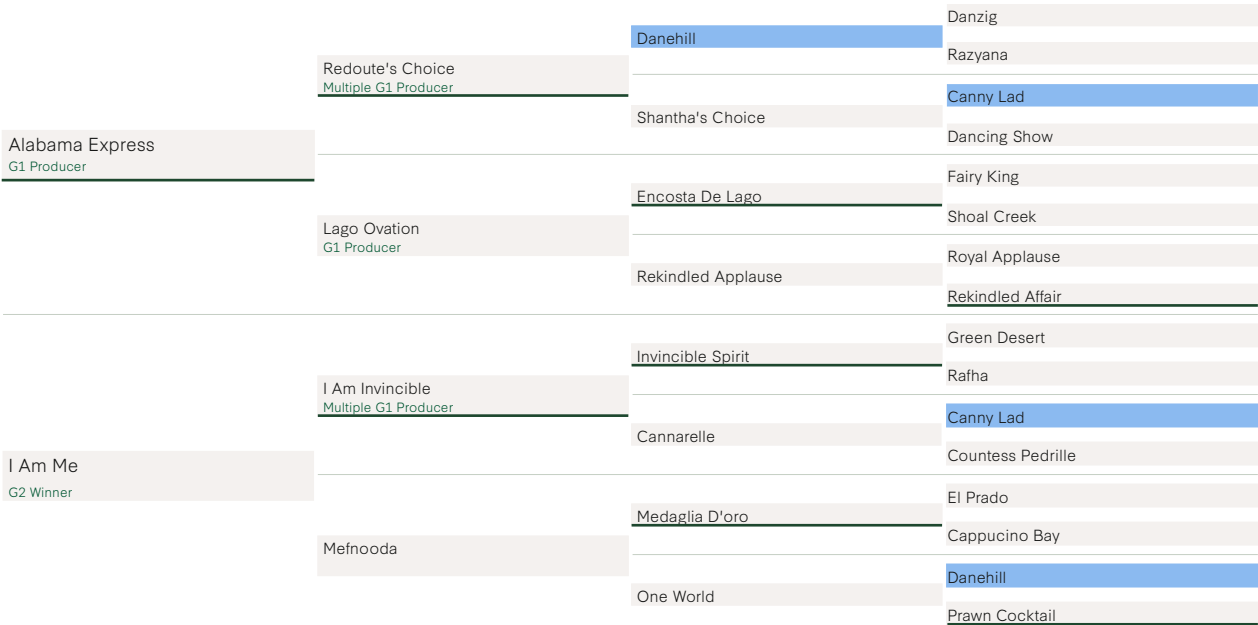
Alabama Express
G1 Producer

Redoute's Choice
Multiple G1 Producer

Danehill

Danzig

Razyana

Shantha's Choice

Canny Lad

Dancing Show

Lago Ovation
G1 Producer

Encosta De Lago

Fairy King

Shoal Creek

Rekindled Applause

Royal Applause

Rekindled Affair

I Am Me
G2 Winner

I Am Invincible
Multiple G1 Producer

Invincible Spirit

Green Desert

Rafha

Cannarelle

Canny Lad

Countess Pedrille

Mefnooda

Medaglia D'oro

El Prado

Cappucino Bay

One World

Danehill

Prawn Cocktail